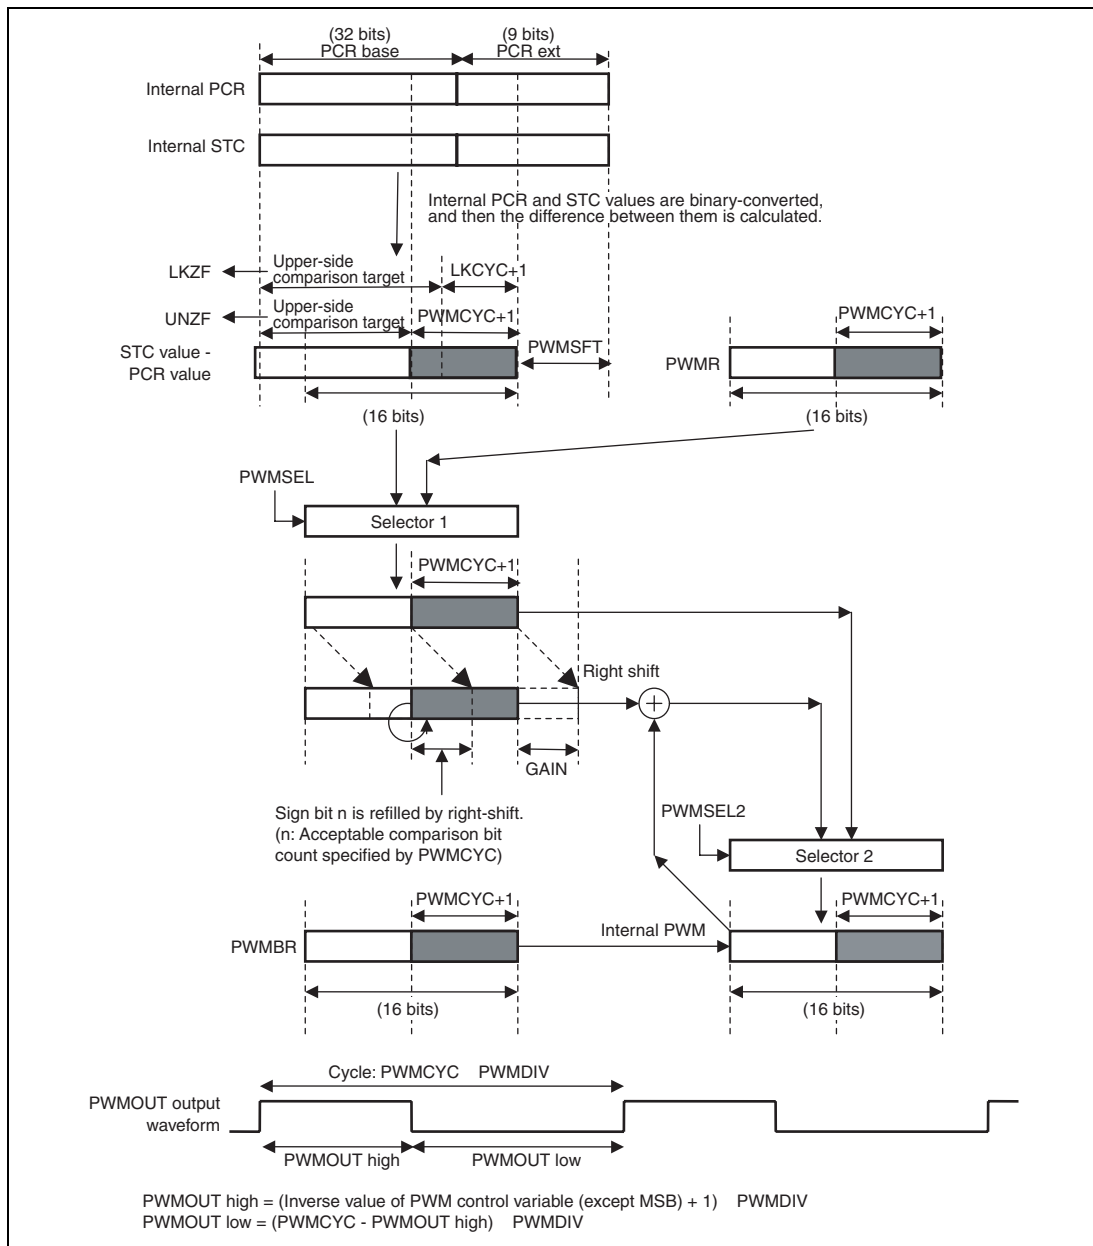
(32 bits)
PCR base

(9 bits)
PCR ext

Internal PCR

Internal STC

Internal PCR and STC values are binary-converted, and then the difference between them is calculated.

LKZF

Upper-side comparison target

LKCYC+1

UNZF

Upper-side comparison target

PWMCYC+1

STC value - PCR value

PWMSFT

PWMR

PWMCYC+1

(16 bits)

(16 bits)

PWMSEL

Selector 1

PWMCYC+1

Right shift

GAIN

Sign bit n is refilled by right-shift.
(n: Acceptable comparison bit count specified by PWMCYC)

PWMSEL2

Selector 2

PWMBR

PWMCYC+1

Internal PWM

PWMCYC+1

(16 bits)

(16 bits)

Cycle: PWMCYC PWMDIV

PWMOUT output waveform

PWMOUT high

PWMOUT low

PWMOUT high = (Inverse value of PWM control variable (except MSB) + 1) PWMDIV
PWMOUT low = (PWMCYC - PWMOUT high) PWMDIV